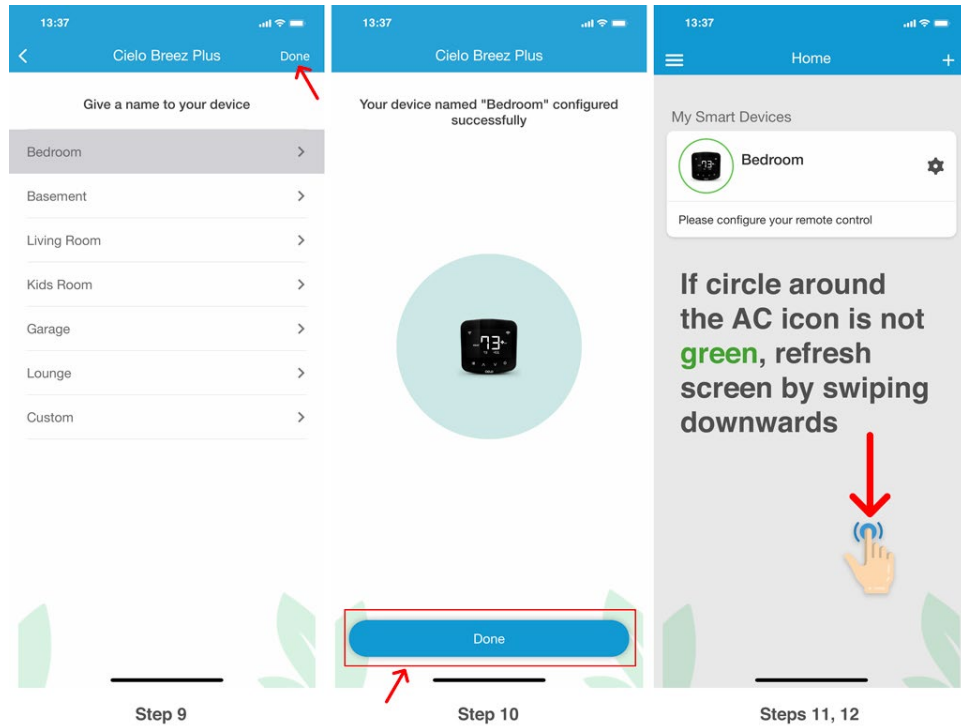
13:37

Cielo Breez Plus

Done

Give a name to your device

Bedroom

Basement

Living Room

Kids Room

Garage

Lounge

Custom

Step 9

13:37

Cielo Breez Plus

Your device named "Bedroom" configured successfully

73

Done

Step 10

13:37

Home

+

My Smart Devices

Bedroom

Please configure your remote control

If circle around the AC icon is not green, refresh screen by swiping downwards

Steps 11, 12